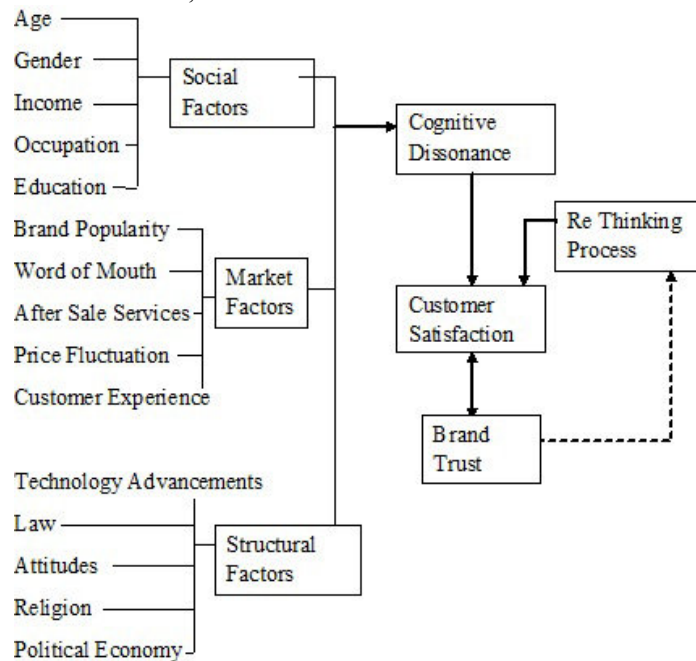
Age
Gender
Income
Occupation
Education

Social Factors

Brand Popularity
Word of Mouth
After Sale Services
Price Fluctuation
Customer Experience

Market Factors

Technology Advancements
Law
Attitudes
Religion
Political Economy

Structural Factors

Cognitive Dissonance

Re Thinking Process

Customer Satisfaction

Brand Trust